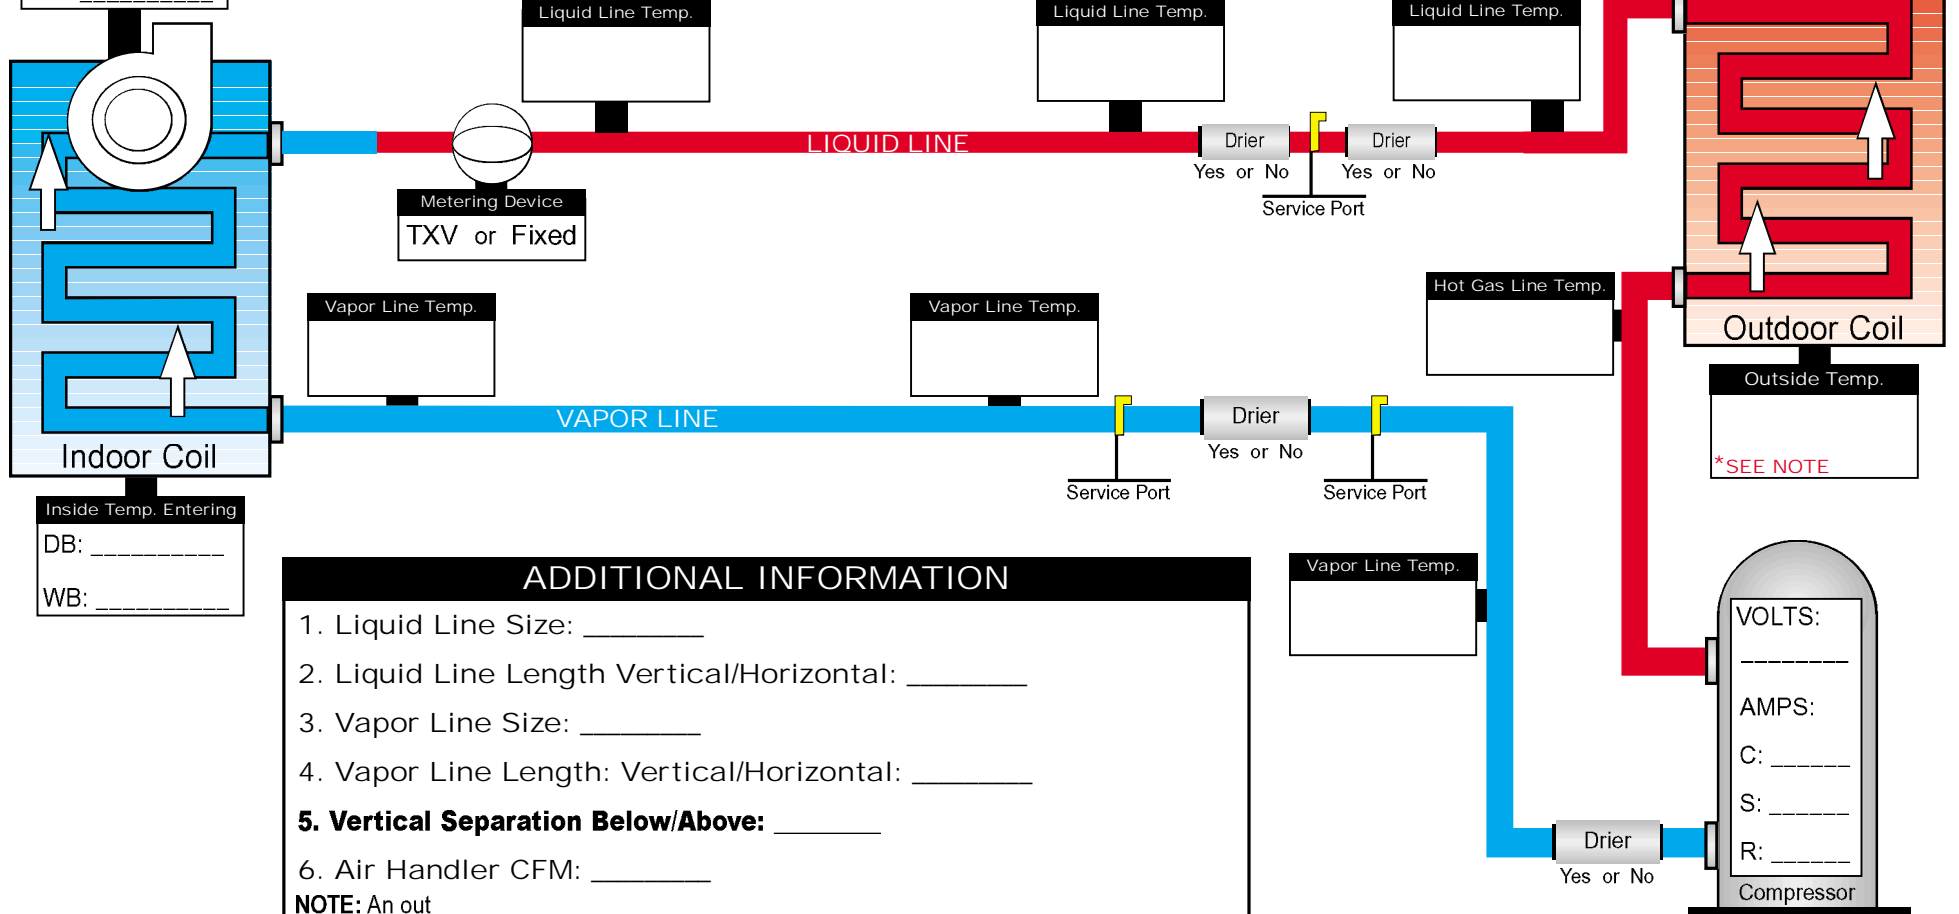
Liquid Line Temp.

Liquid Line Temp.

Liquid Line Temp.

LIQUID LINE

Drier
Yes or No

Drier
Yes or No

Service Port

Metering Device
TXV or Fixed

Vapor Line Temp.

Vapor Line Temp.

Hot Gas Line Temp.

Outdoor Coil

Outside Temp.

*SEE NOTE

VAPOR LINE

Drier
Yes or No

Service Port

Service Port

Indoor Coil

Inside Temp. Entering
DB: __________
WB: __________

ADDITIONAL INFORMATION
1. Liquid Line Size: ________
2. Liquid Line Length Vertical/Horizontal: ________
3. Vapor Line Size: ________
4. Vapor Line Length: Vertical/Horizontal: ________
**5. Vertical Separation Below/Above:** ________
6. Air Handler CFM: ________
**NOTE:** An out

Vapor Line Temp.

VOLTS:
________
AMPS:
C: ______
S: ______
R: ______
Compressor

Drier
Yes or No